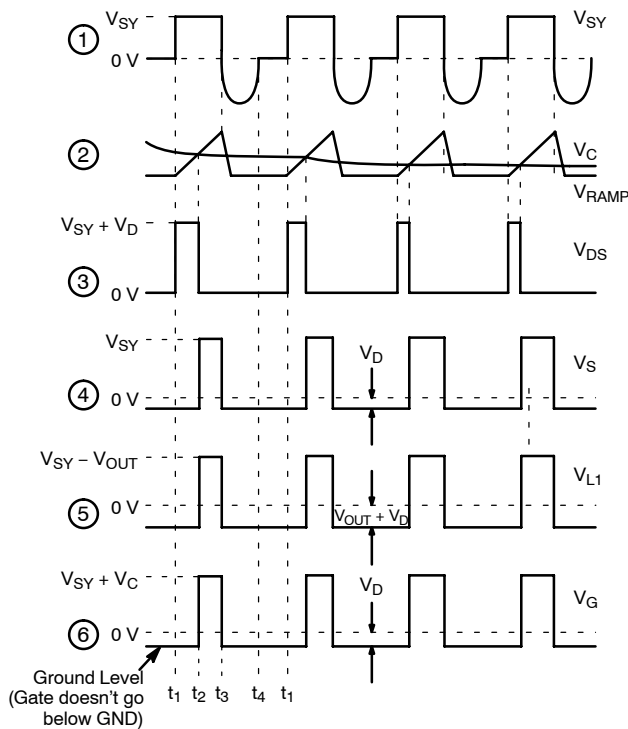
① $V_{SY}$ 0 V $V_{SY}$

② $V_C$ $V_{RAMP}$

$V_{SY} + V_D$ ③ 0 V $V_{DS}$

$V_{SY}$ ④ 0 V $V_D$ $V_S$

$V_{SY} – V_{OUT}$ ⑤ 0 V $V_{OUT} + V_D$ $V_{L1}$

$V_{SY} + V_C$ ⑥ 0 V $V_D$ $V_G$

Ground Level (Gate doesn't go below GND)

$t_1$ $t_2$ $t_3$ $t_4$ $t_1$